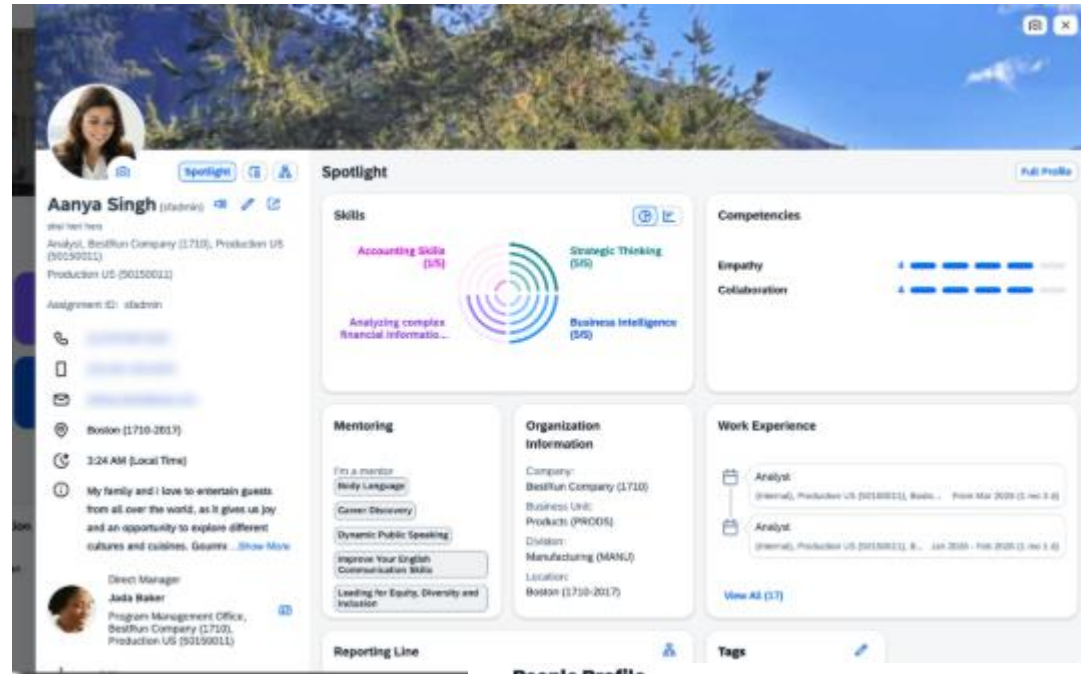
Spotlight

Aanya Singh (sfadmin)

she/ her/ hers

Analyst, BestRun Company (1710), Production US (50150011)

Production US (50150011)

Assignment ID: sfadmin

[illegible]

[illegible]

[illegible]

Boston (1710-2017)

3:24 AM (Local Time)

My family and I love to entertain guests from all over the world, as it gives us joy and an opportunity to explore different cultures and cuisines. Gourmi ...Show More

Direct Manager

Jada Baker

Program Management Office, BestRun Company (1710), Production US (50150011)

Spotlight

Full Profile

Skills

Accounting Skills (5/5)

Strategic Thinking (5/5)

Analyzing complex financial informatio...

Business Intelligence (5/5)

Competencies

Empathy 4

Collaboration 4

Mentoring

I'm a mentor

Body Language

Career Discovery

Dynamic Public Speaking

Improve Your English Communication Skills

Leading for Equity, Diversity and Inclusion

Organization Information

Company:
BestRun Company (1710)

Business Unit:
Products (PRODS)

Division:
Manufacturing (MANU)

Location:
Boston (1710-2017)

Work Experience

Analyst
(Internal), Production US (50150011), Bosto... From Mar 2026 (1 mo 3 d)

Analyst
(Internal), Production US (50150011), B... Jan 2016 - Feb 2026 ([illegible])

View All (17)

Reporting Line

Tags

People Profile